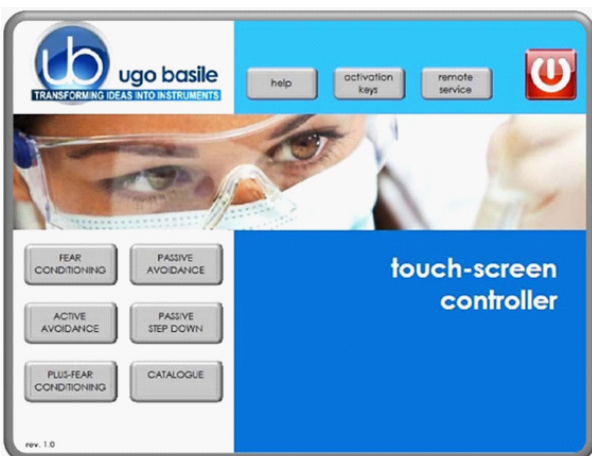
ub ugo basile
TRANSFORMING IDEAS INTO INSTRUMENTS

help
activation keys
remote service

FEAR CONDITIONING
PASSIVE AVOIDANCE
ACTIVE AVOIDANCE
PASSIVE STEP DOWN
PLUS-FEAR CONDITIONING
CATALOGUE

touch-screen controller

rev. 1.0